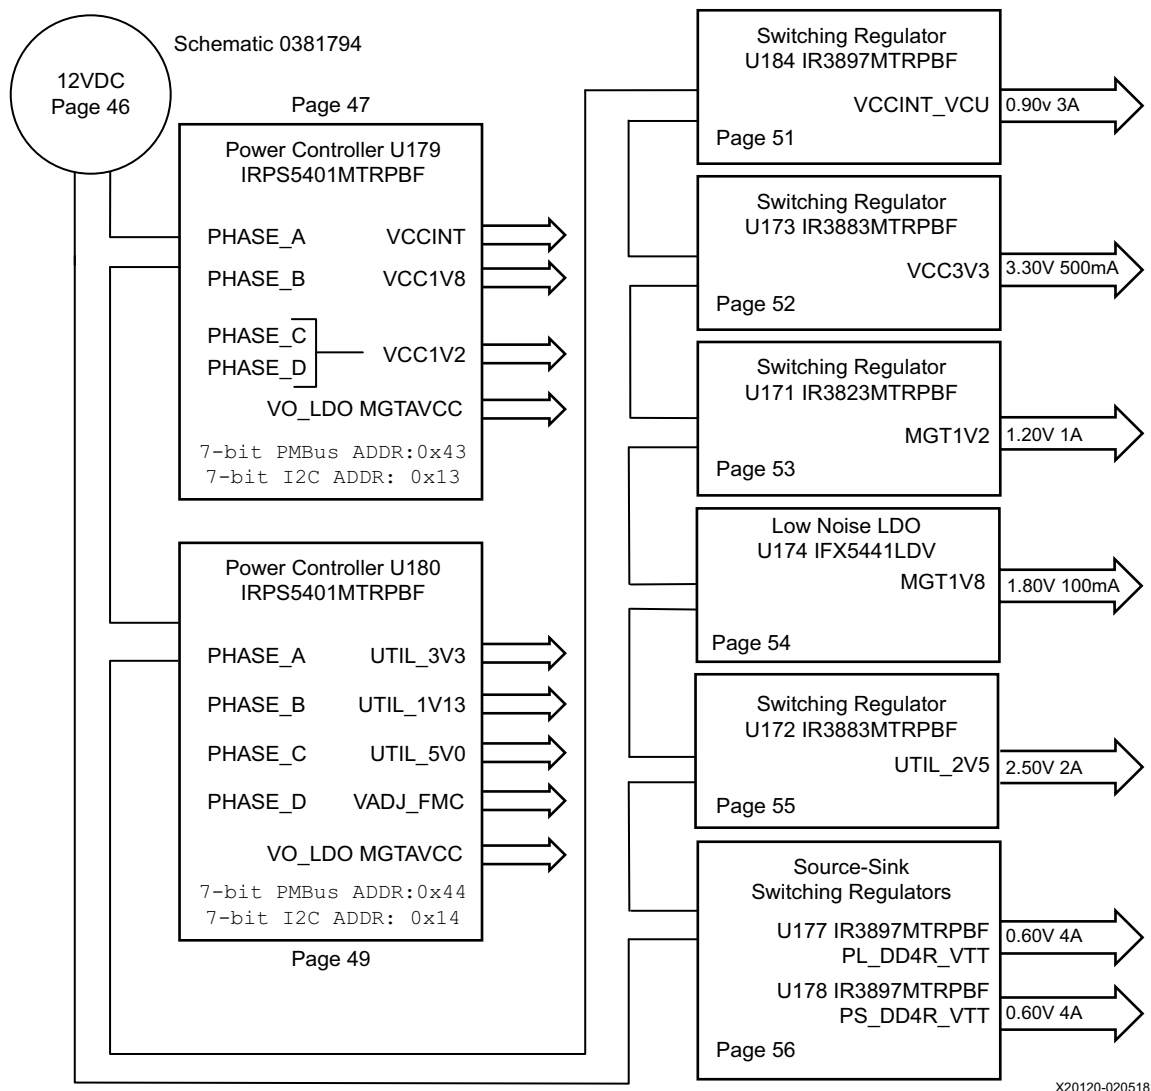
12VDC
Page 46

Schematic 0381794

Page 47

Power Controller U179
IRPS5401MTRPBF

PHASE_A VCCINT
PHASE_B VCC1V8
PHASE_C
PHASE_D VCC1V2
VO_LDO MGTAVCC

7-bit PMBus ADDR:0x43
7-bit I2C ADDR: 0x13

Power Controller U180
IRPS5401MTRPBF

PHASE_A UTIL_3V3
PHASE_B UTIL_1V13
PHASE_C UTIL_5V0
PHASE_D VADJ_FMC
VO_LDO MGTAVCC

7-bit PMBus ADDR:0x44
7-bit I2C ADDR: 0x14

Page 49

Switching Regulator
U184 IR3897MTRPBF
VCCINT_VCU
Page 51
0.90v 3A

Switching Regulator
U173 IR3883MTRPBF
VCC3V3
Page 52
3.30V 500mA

Switching Regulator
U171 IR3823MTRPBF
MGT1V2
Page 53
1.20V 1A

Low Noise LDO
U174 IFX5441LDV
MGT1V8
Page 54
1.80V 100mA

Switching Regulator
U172 IR3883MTRPBF
UTIL_2V5
Page 55
2.50V 2A

Source-Sink
Switching Regulators
U177 IR3897MTRPBF
PL_DD4R_VTT
0.60V 4A
U178 IR3897MTRPBF
PS_DD4R_VTT
0.60V 4A
Page 56

X20120-020518